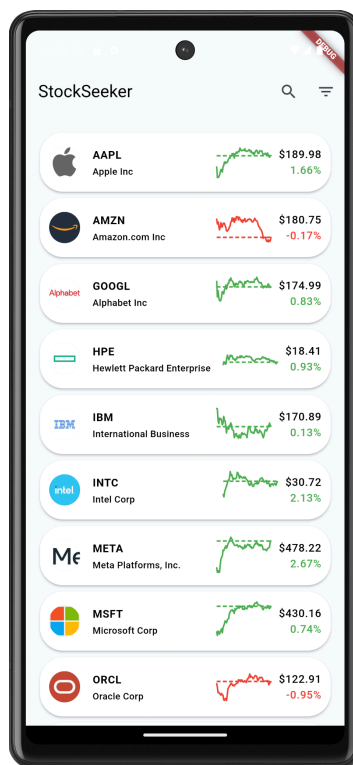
DEBUG

StockSeeker

AAPL
Apple Inc
$189.98
1.66%

AMZN
Amazon.com Inc
$180.75
-0.17%

Alphabet
GOOGL
Alphabet Inc
$174.99
0.83%

HPE
Hewlett Packard Enterprise
$18.41
0.93%

IBM
IBM
International Business
$170.89
0.13%

intel
INTC
Intel Corp
$30.72
2.13%

META
Meta Platforms, Inc.
$478.22
2.67%

MSFT
Microsoft Corp
$430.16
0.74%

ORCL
Oracle Corp
$122.91
-0.95%